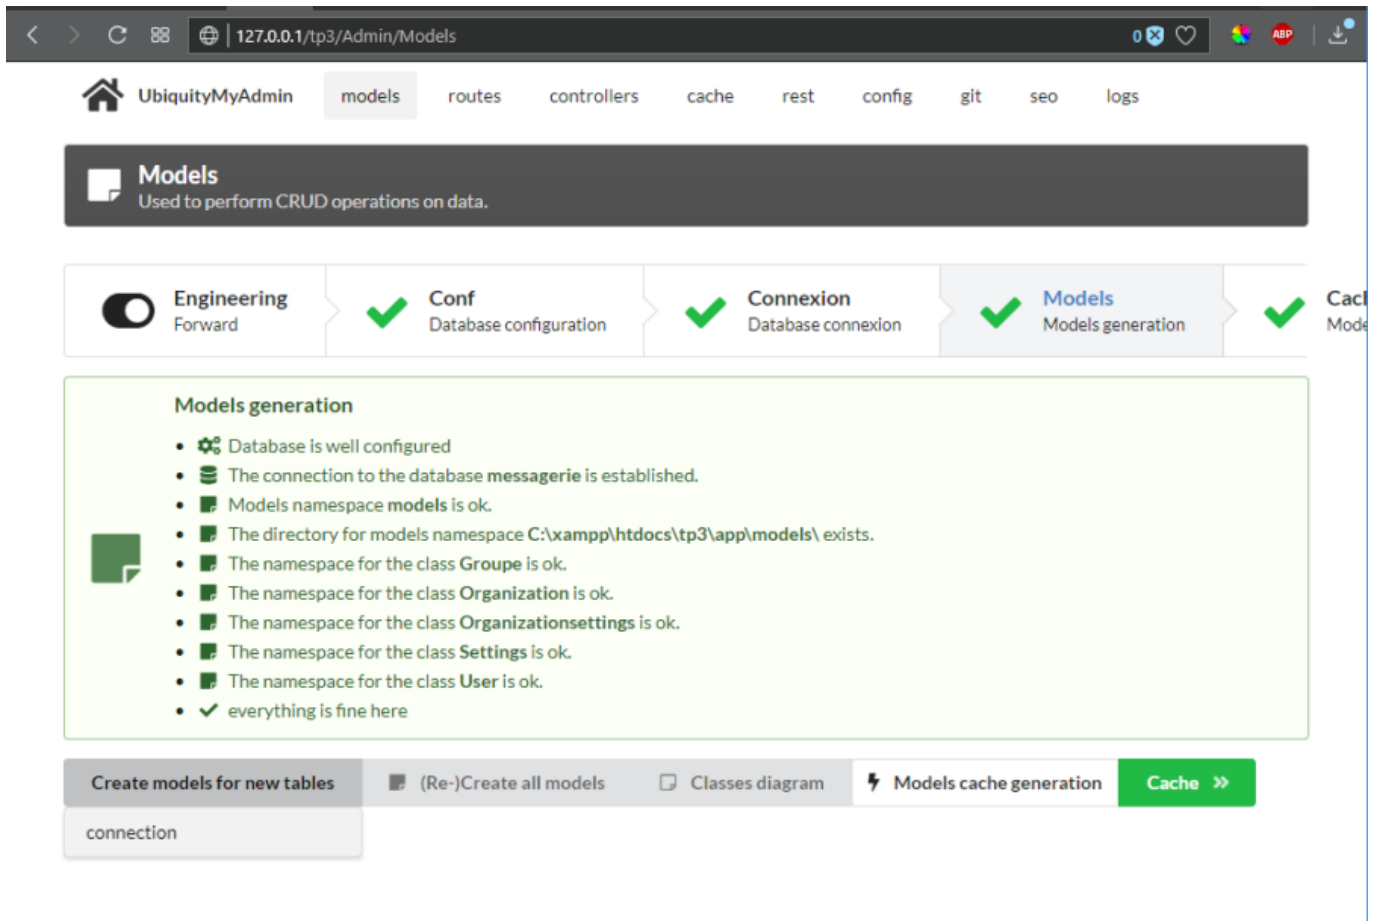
127.0.0.1/tp3/Admin/Models

0

ABP

UbiquityMyAdmin models routes controllers cache rest config git seo logs

Models
Used to perform CRUD operations on data.

Engineering
Forward

Conf
Database configuration

Connexion
Database connexion

Models
Models generation

Cac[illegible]
Mod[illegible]

Models generation

- Database is well configured
- The connection to the database **messagerie** is established.
- Models namespace **models** is ok.
- The directory for models namespace **C:\xampp\htdocs\tp3\app\models\** exists.
- The namespace for the class **Groupe** is ok.
- The namespace for the class **Organization** is ok.
- The namespace for the class **Organizationsettings** is ok.
- The namespace for the class **Settings** is ok.
- The namespace for the class **User** is ok.
- everything is fine here

Create models for new tables (Re-)Create all models Classes diagram Models cache generation Cache »

connection